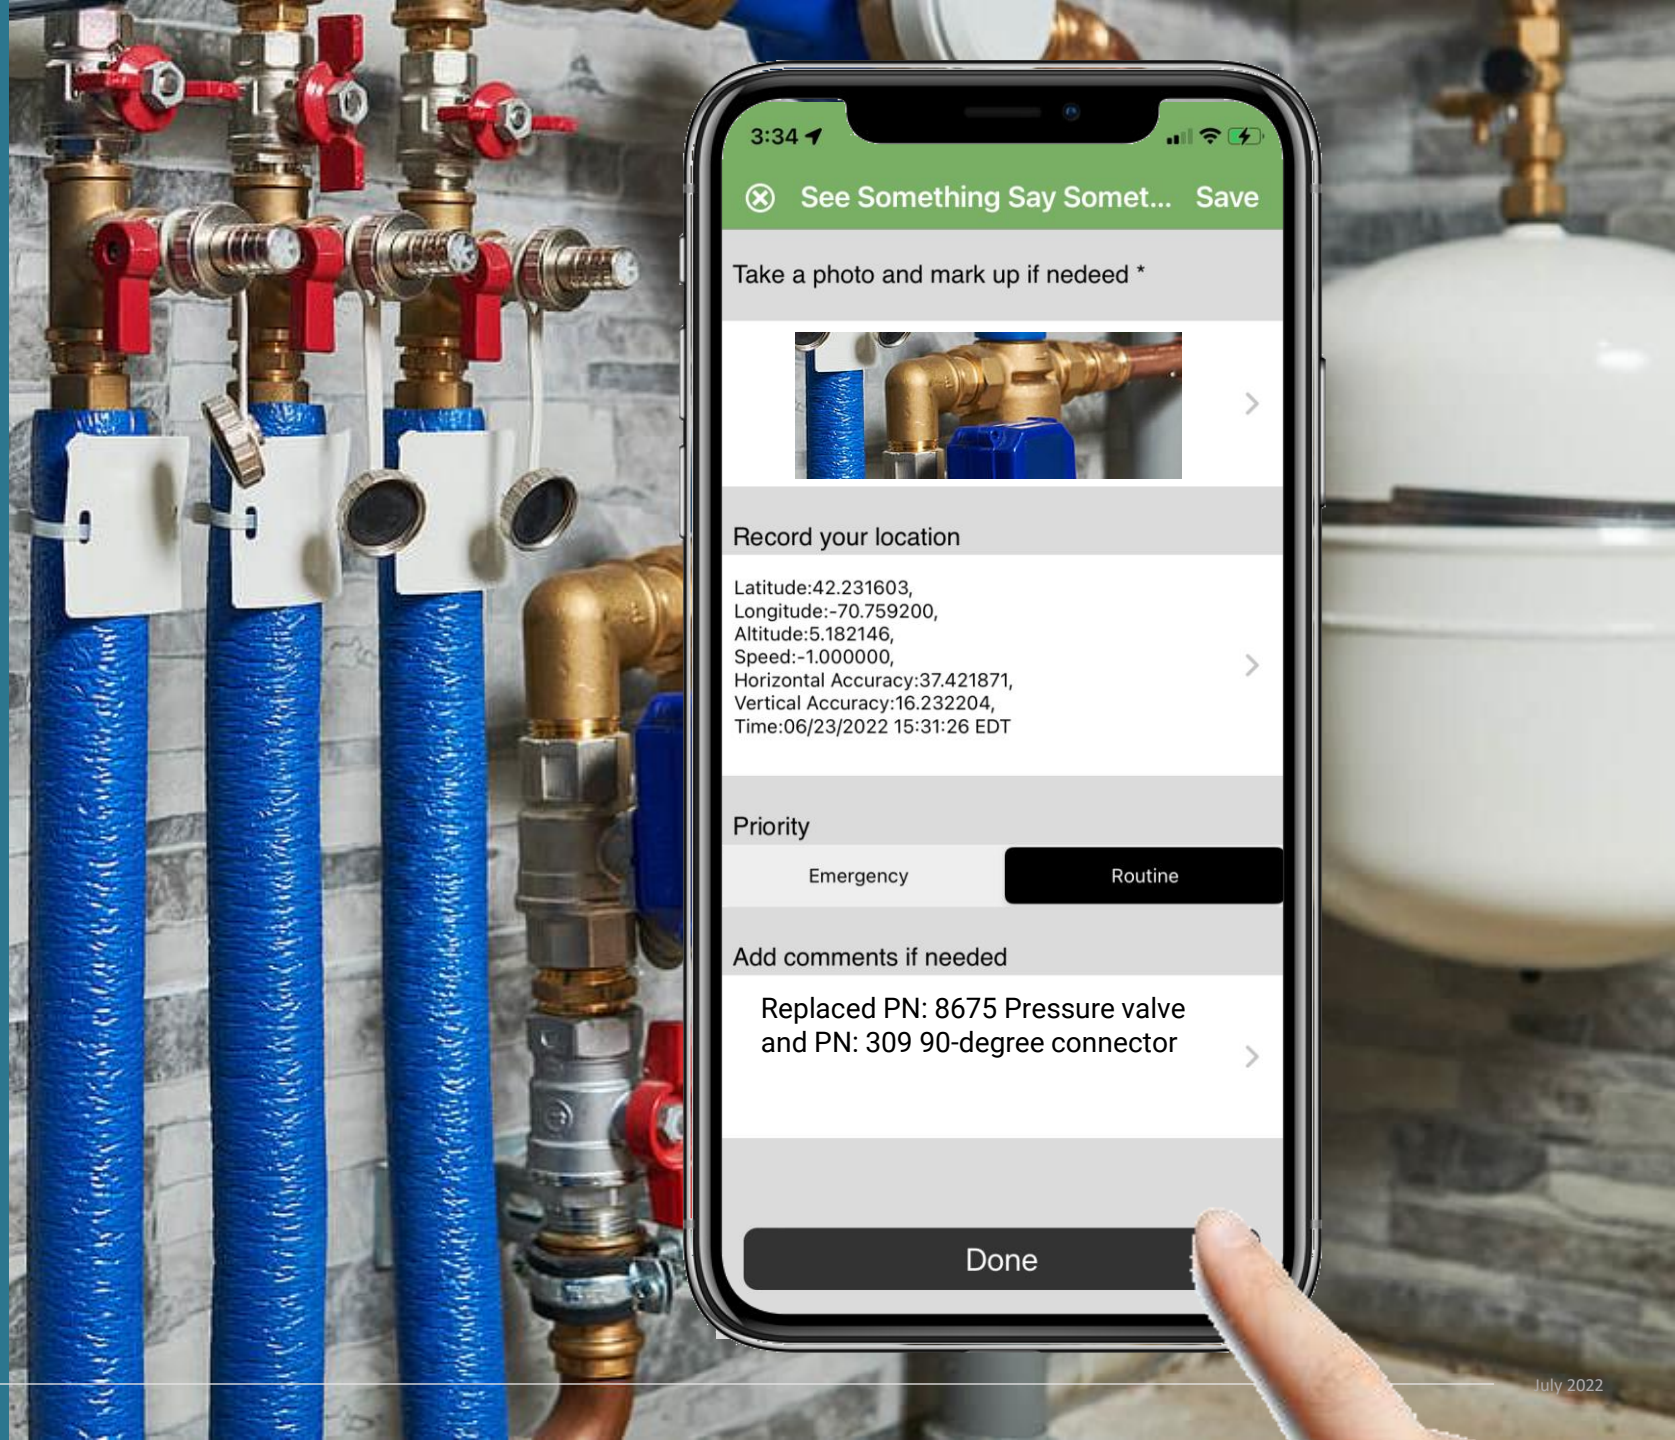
3:34

See Something Say Somet... Save

Take a photo and mark up if nedeed *

Record your location

Latitude:42.231603,
Longitude:-70.759200,
Altitude:5.182146,
Speed:-1.000000,
Horizontal Accuracy:37.421871,
Vertical Accuracy:16.232204,
Time:06/23/2022 15:31:26 EDT

Priority

Emergency
Routine

Add comments if needed

Replaced PN: 8675 Pressure valve and PN: 309 90-degree connector

Done

July 2022